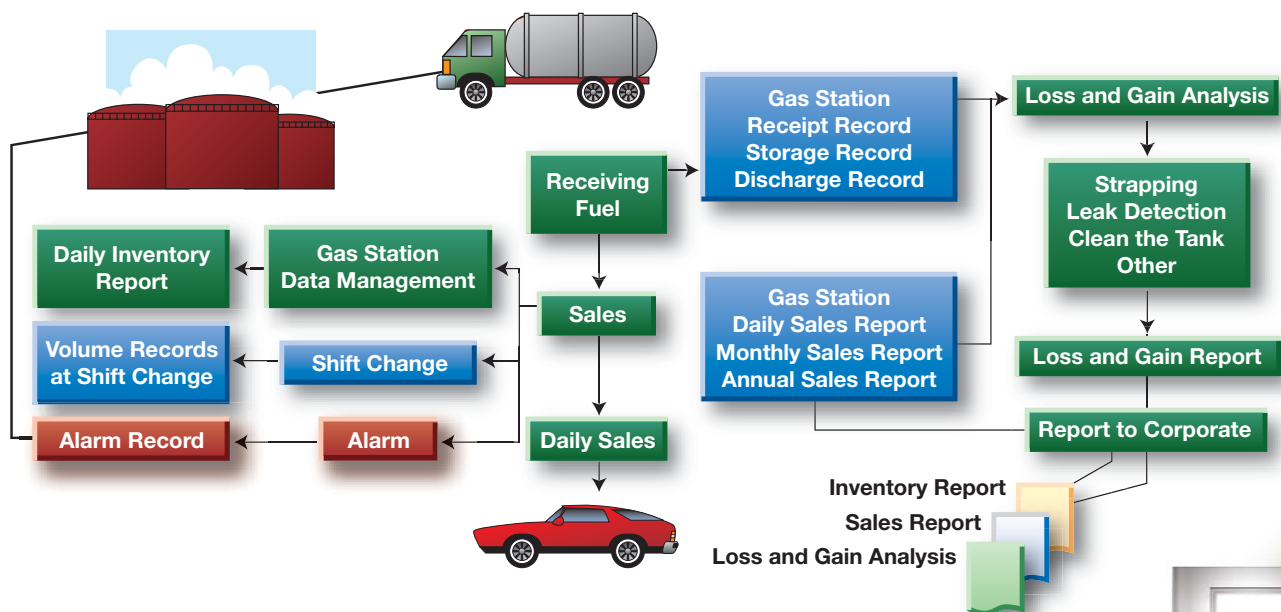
Gas Station
Receipt Record
Storage Record
Discharge Record

Loss and Gain Analysis

Receiving Fuel

Strapping
Leak Detection
Clean the Tank
Other

Daily Inventory Report

Gas Station Data Management

Sales

Gas Station
Daily Sales Report
Monthly Sales Report
Annual Sales Report

Loss and Gain Report

Volume Records at Shift Change

Shift Change

Alarm Record

Alarm

Daily Sales

Report to Corporate

Inventory Report
Sales Report
Loss and Gain Analysis